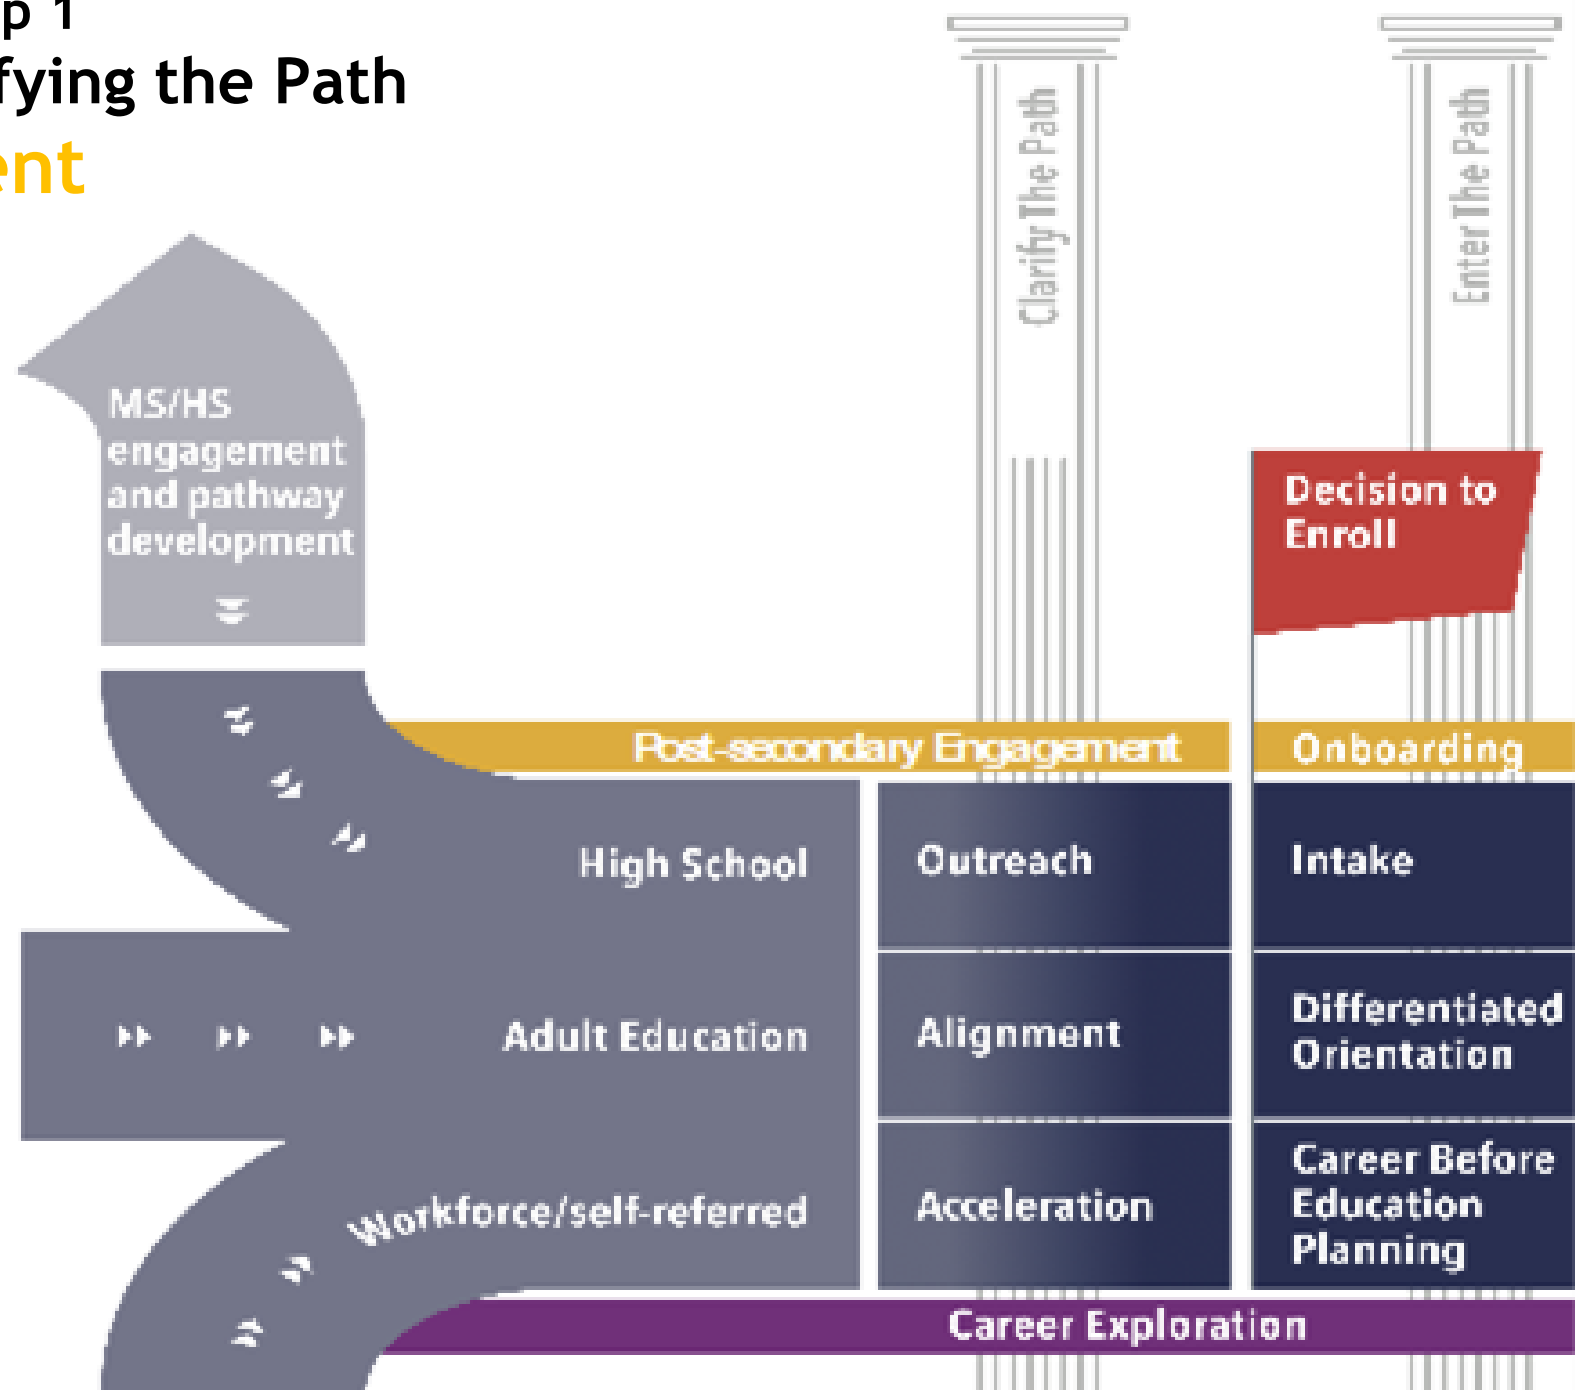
p 1
fying the Path
ent

MS/HS engagement and pathway development

Clarify The Path

Enter The Path

Decision to Enroll

Post-secondary Engagement

Onboarding

High School

Outreach

Intake

Adult Education

Alignment

Differentiated Orientation

Workforce/self-referred

Acceleration

Career Before Education Planning

Career Exploration